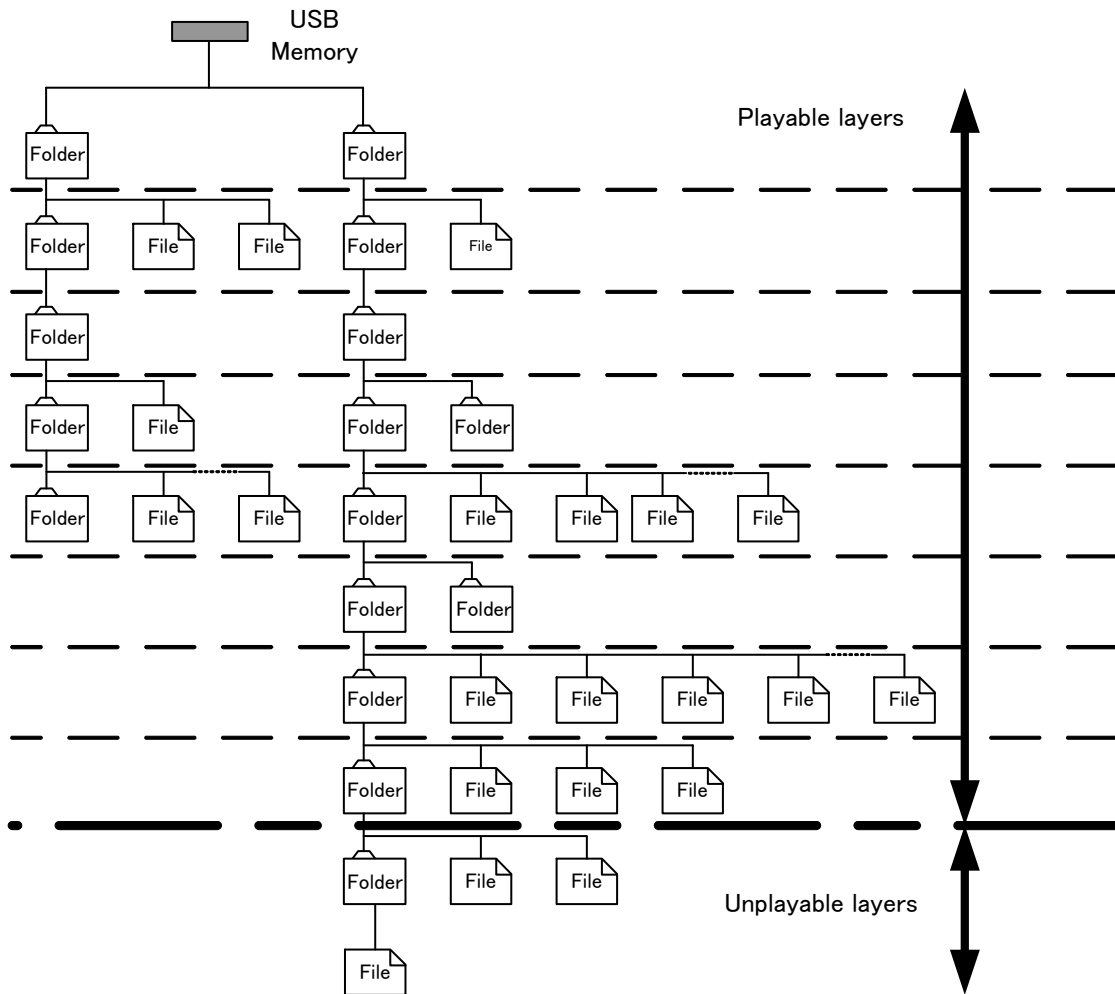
USB Memory

Playable layers

Folder
Folder

Folder
File
File
Folder
File

Folder
Folder

Folder
File
Folder
Folder

Folder
File
File
Folder
File
File
File
File

Folder
Folder

Folder
File
File
File
File
File

Folder
File
File
File

Folder
File
File

Unplayable layers

File